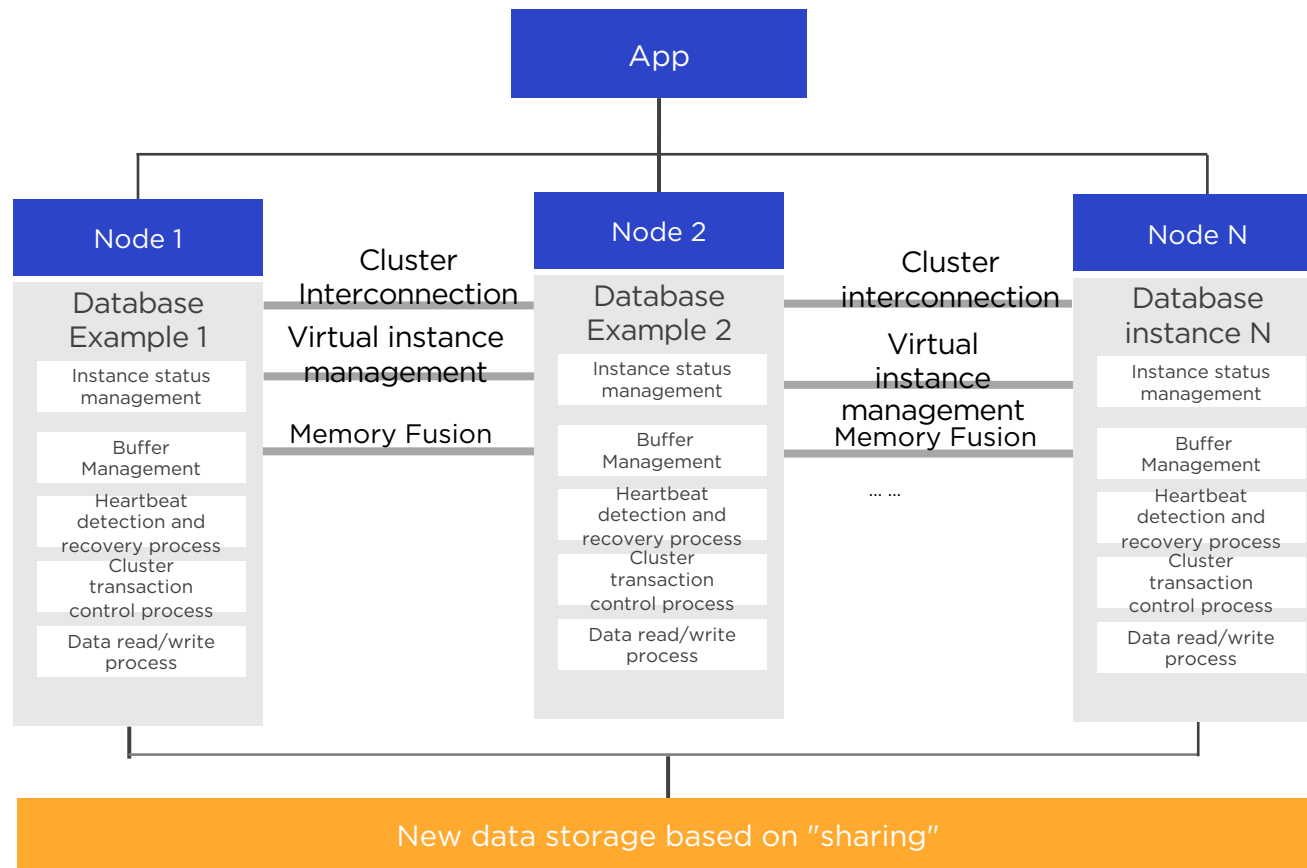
App

Node 1

Database Example 1

Instance status management

Buffer Management

Heartbeat detection and recovery process

Cluster transaction control process

Data read/write process

Cluster Interconnection

Virtual instance management

Memory Fusion

Node 2

Database Example 2

Instance status management

Buffer Management

Heartbeat detection and recovery process

Cluster transaction control process

Data read/write process

Cluster interconnection

Virtual instance management

Memory Fusion

... ...

Node N

Database instance N

Instance status management

Buffer Management

Heartbeat detection and recovery process

Cluster transaction control process

Data read/write process

New data storage based on "sharing"